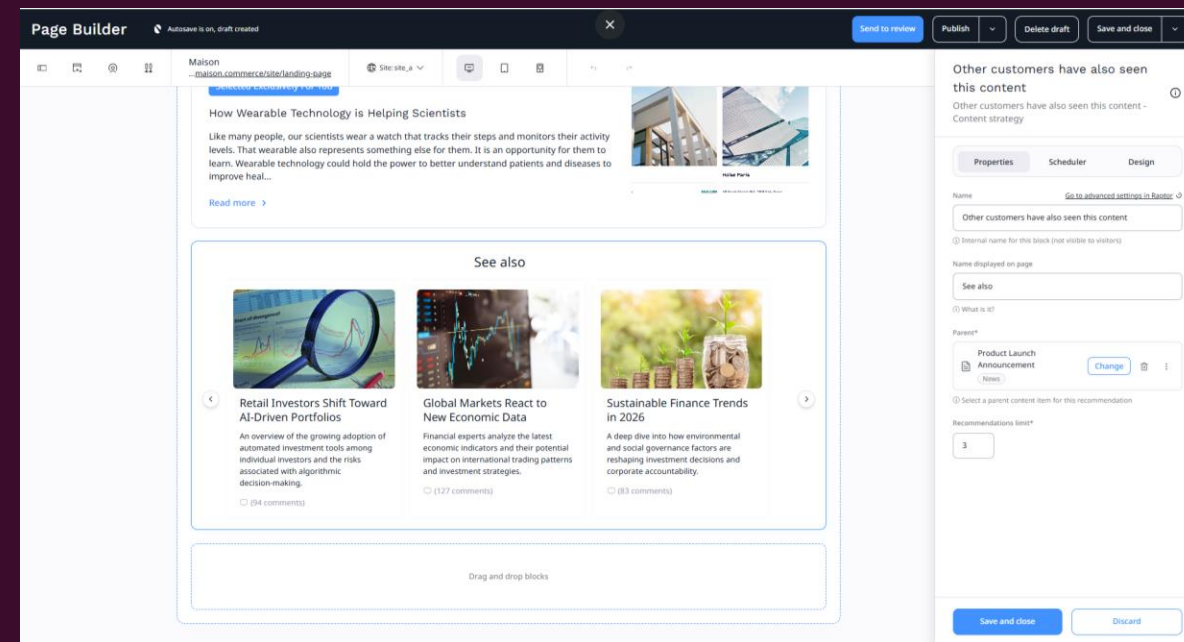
Page Builder
Autosave is on, draft created
Send to review
Publish
Delete draft
Save and close
Maison
...maison.commerce/site/landing-page
Site: site_a

Selected Exclusively For You
How Wearable Technology is Helping Scientists
Like many people, our scientists wear a watch that tracks their steps and monitors their activity levels. That wearable also represents something else for them. It is an opportunity for them to learn. Wearable technology could hold the power to better understand patients and diseases to improve heal...
Read more >

Hotel Paris

See also

Retail Investors Shift Toward AI-Driven Portfolios
An overview of the growing adoption of automated investment tools among individual investors and the risks associated with algorithmic decision-making.
(94 comments)

Global Markets React to New Economic Data
Financial experts analyze the latest economic indicators and their potential impact on international trading patterns and investment strategies.
(127 comments)

Sustainable Finance Trends in 2026
A deep dive into how environmental and social governance factors are reshaping investment decisions and corporate accountability.
(83 comments)

Drag and drop blocks

Other customers have also seen this content
Other customers have also seen this content - Content strategy
Properties
Scheduler
Design
Name
Go to advanced settings in Raptor
Other customers have also seen this content
Internal name for this block (not visible to visitors)
Name displayed on page
See also
What is it?
Parent*
Product Launch Announcement
News
Change
Select a parent content item for this recommendation
Recommendations limit*
3
Save and close
Discard